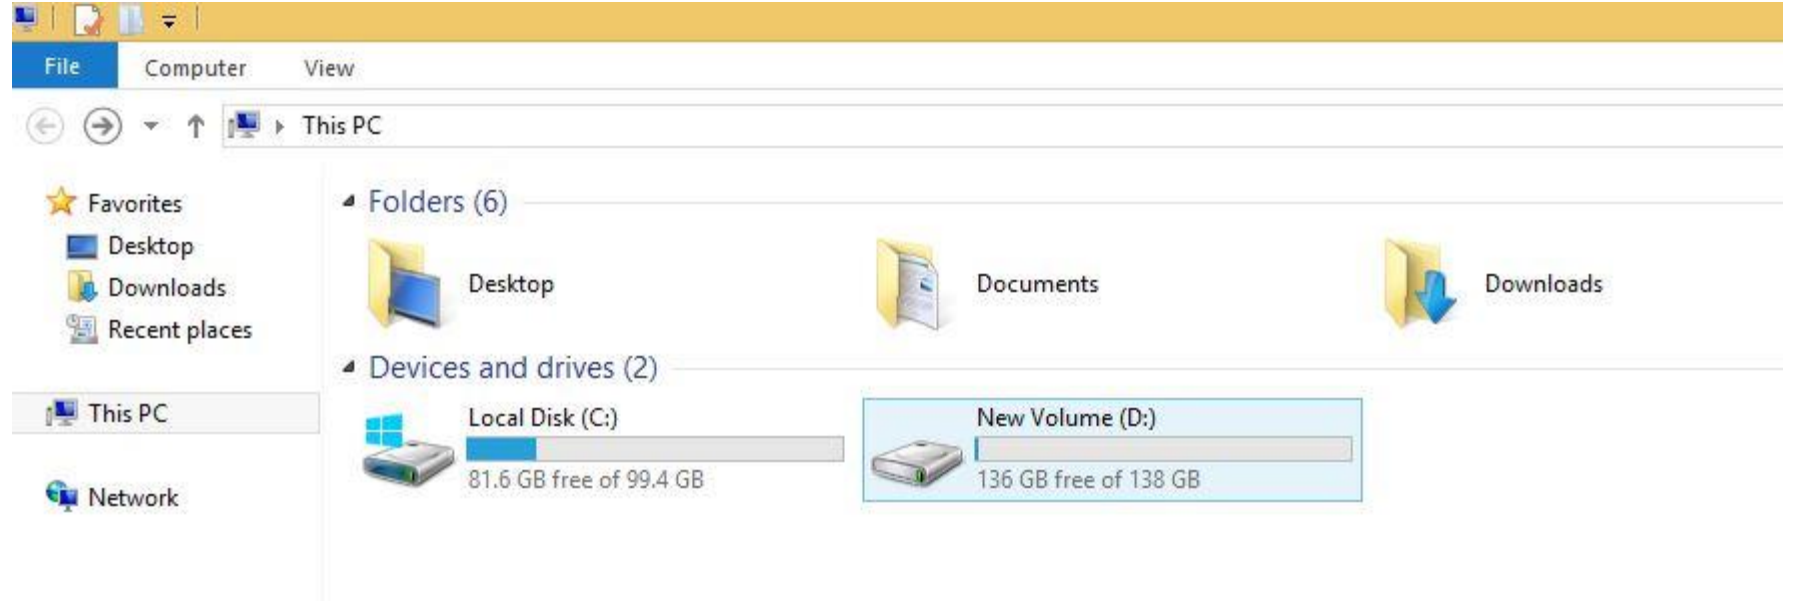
File
Computer
View

This PC

Favorites
Desktop
Downloads
Recent places

This PC

Network

Folders (6)

Desktop
Documents
Downloads

Devices and drives (2)

Local Disk (C:)
81.6 GB free of 99.4 GB

New Volume (D:)
136 GB free of 138 GB